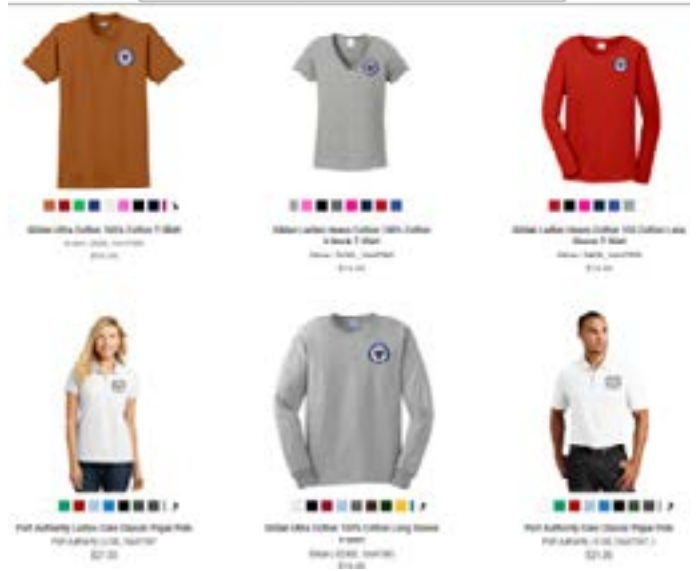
Gildan Ultra Cotton 100% Cotton T-Shirt
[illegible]
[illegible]

Gildan Ladies Heavy Cotton 100% Cotton V-Neck T-Shirt
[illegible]
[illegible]

Gildan Ladies Heavy Cotton 100 Cotton Long Sleeve T-Shirt
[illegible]
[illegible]

Port Authority Ladies Core Classic Pique Polo
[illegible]
$27.00

Gildan Ultra Cotton 100% Cotton Long Sleeve T-Shirt
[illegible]
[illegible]

Port Authority Core Classic Pique Polo
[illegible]
$21.00